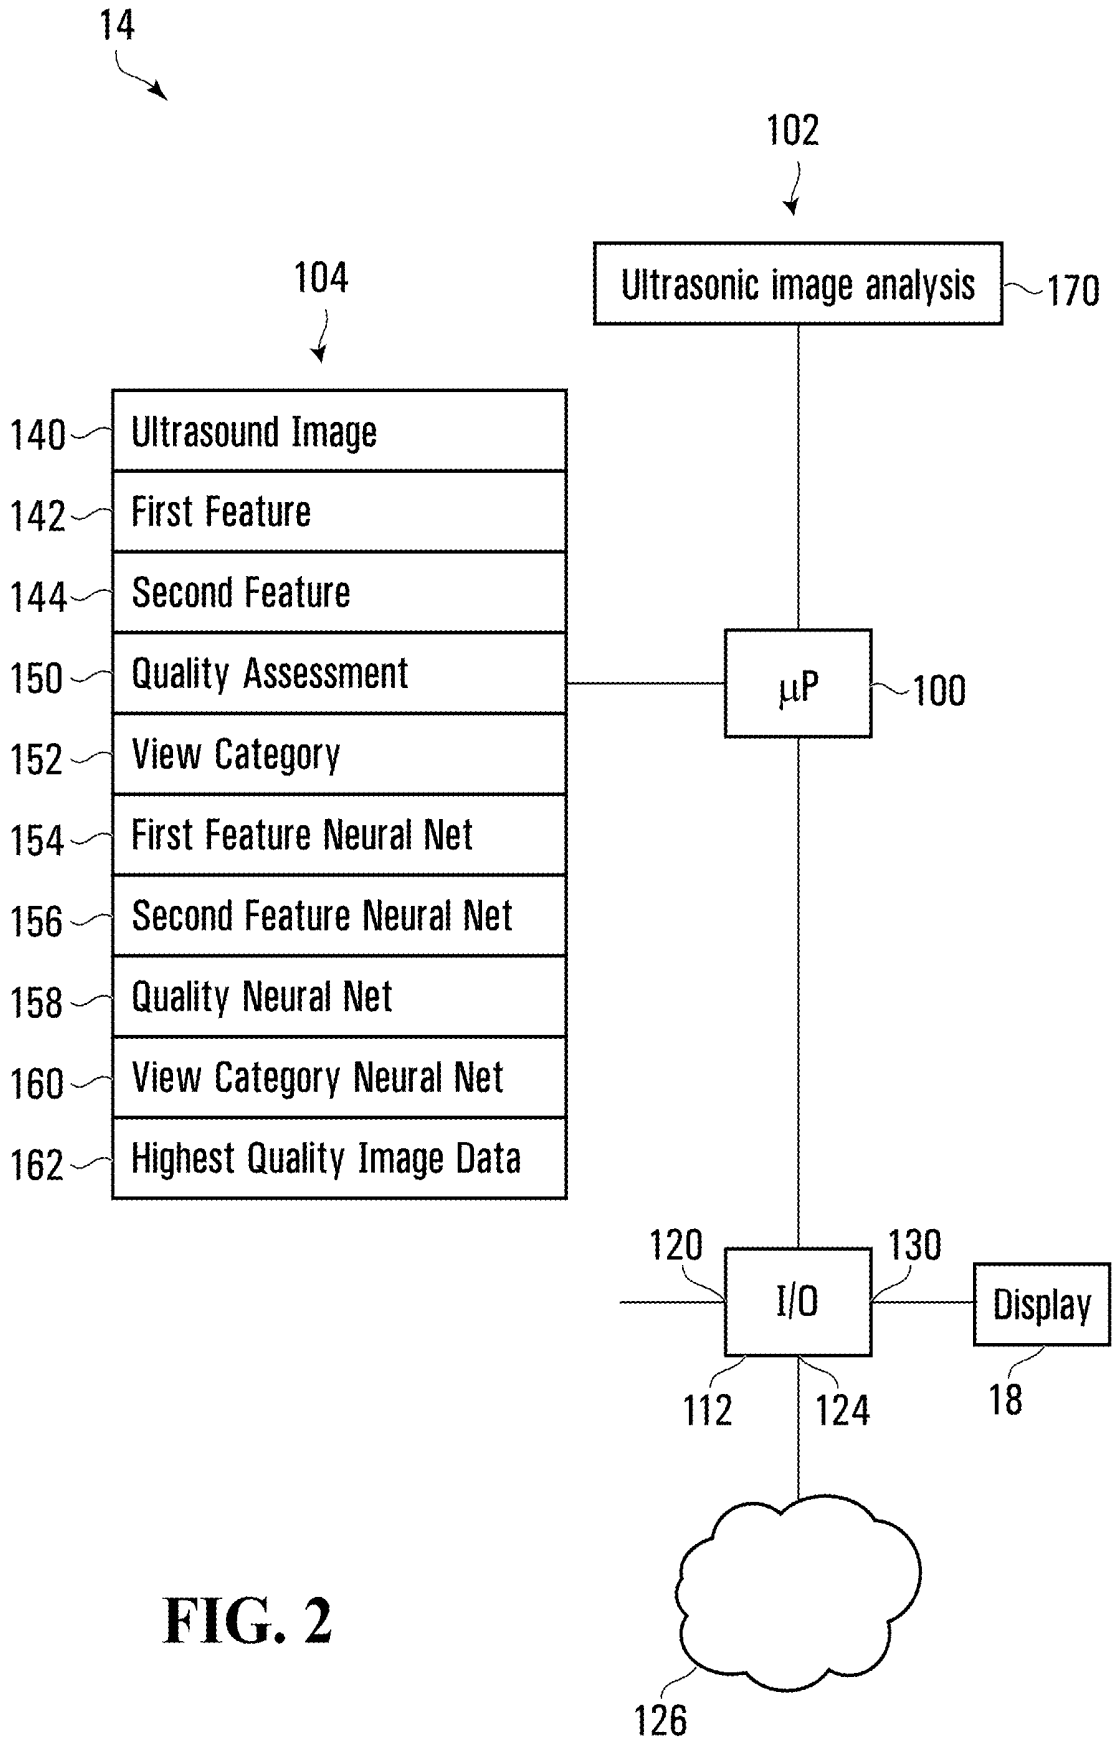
14

102

Ultrasonic image analysis 170

104

140 Ultrasound Image
142 First Feature
144 Second Feature
150 Quality Assessment
152 View Category
154 First Feature Neural Net
156 Second Feature Neural Net
158 Quality Neural Net
160 View Category Neural Net
162 Highest Quality Image Data

μP 100

120 130
I/O
Display
112 124
18

FIG. 2

126